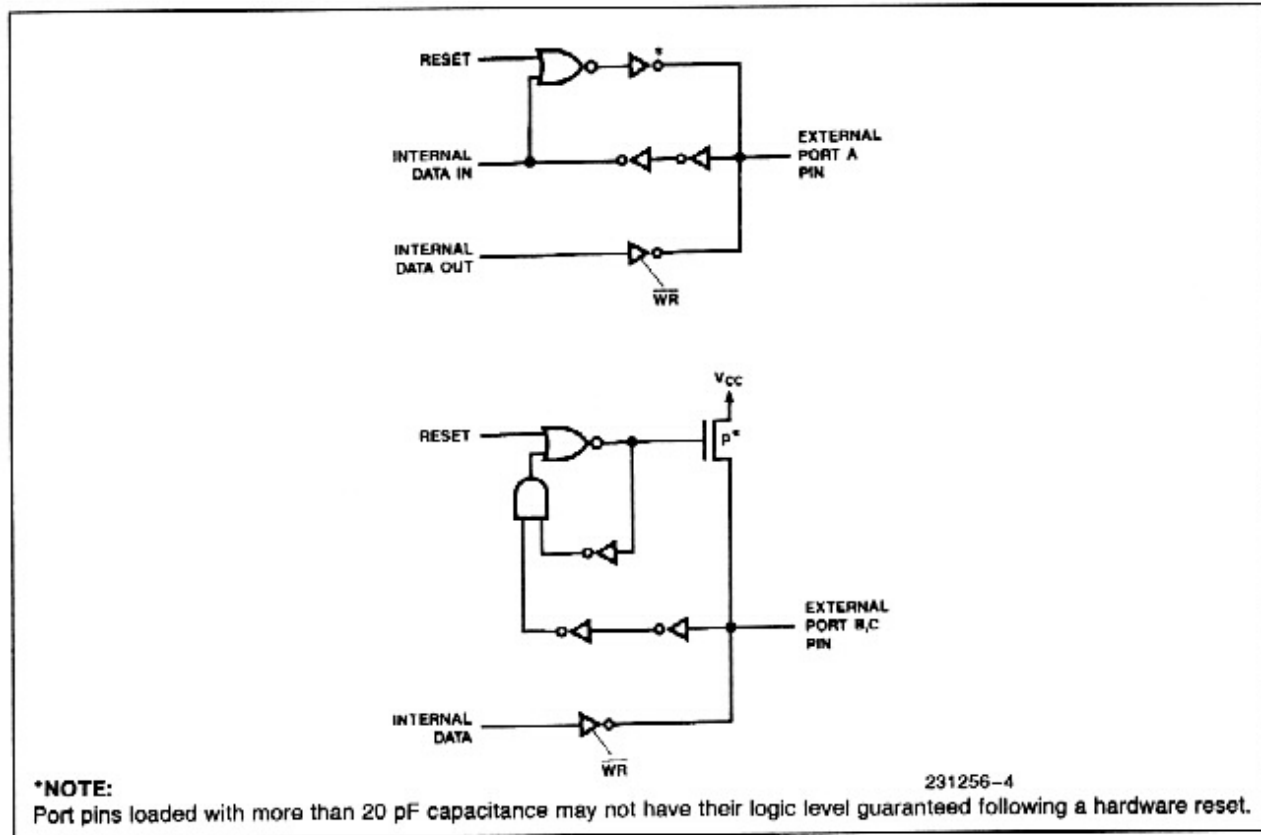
RESET

*

INTERNAL DATA IN

EXTERNAL PORT A PIN

INTERNAL DATA OUT

$\overline{WR}$

$V_{CC}$

RESET

P*

EXTERNAL PORT B,C PIN

INTERNAL DATA

$\overline{WR}$

*NOTE:

231256–4

Port pins loaded with more than 20 pF capacitance may not have their logic level guaranteed following a hardware reset.